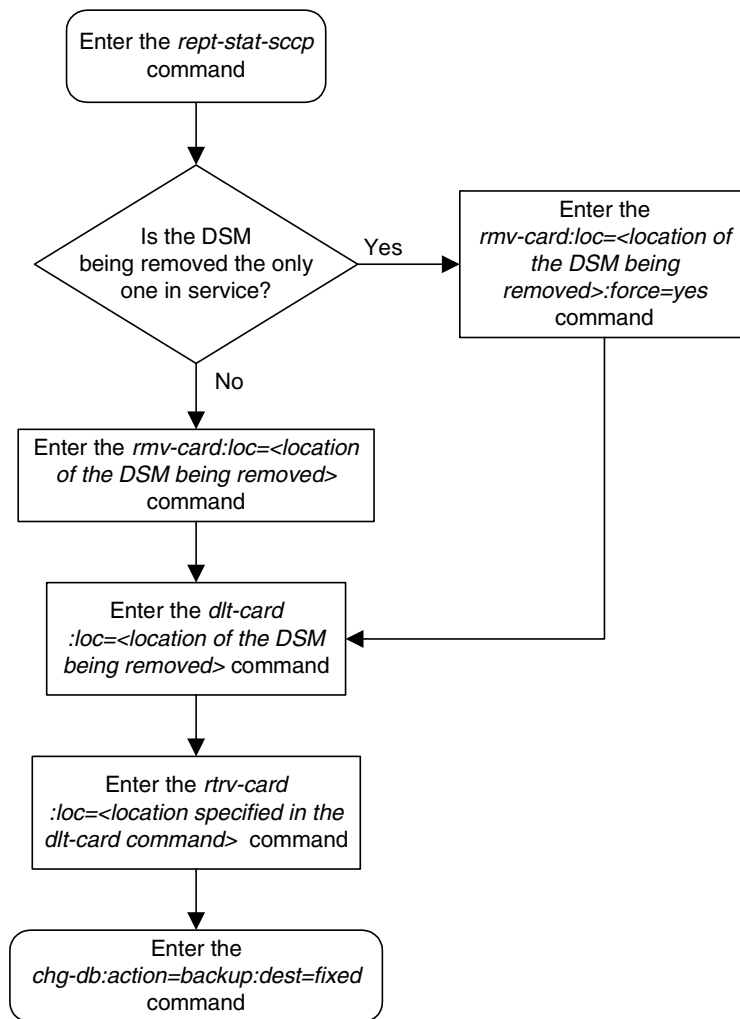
Enter the rept-stat-sccp command

Is the DSM being removed the only one in service?

Yes

Enter the rmv-card:loc=<location of the DSM being removed>:force=yes command

No

Enter the rmv-card:loc=<location of the DSM being removed> command

Enter the dlt-card :loc=<location of the DSM being removed> command

Enter the rtrv-card :loc=<location specified in the dlt-card command> command

Enter the chg-db:action=backup:dest=fixed command